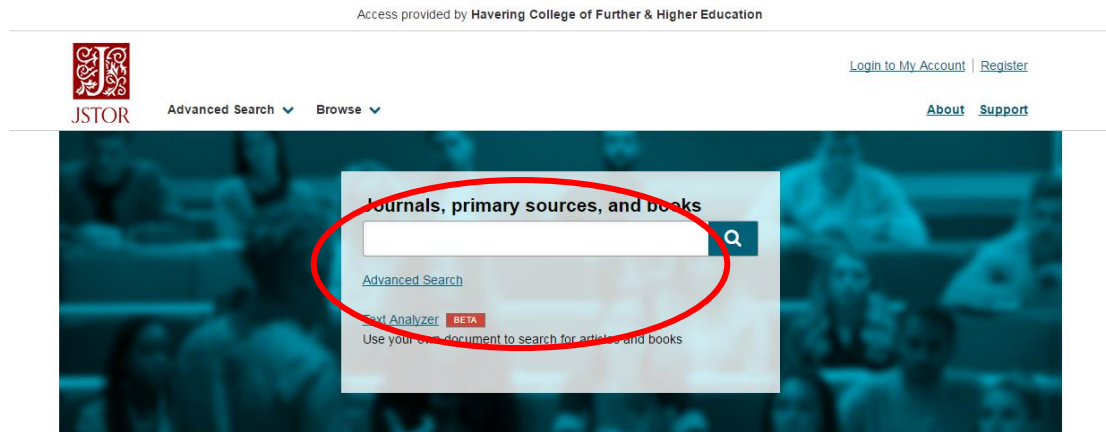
Access provided by Havering College of Further & Higher Education

JSTOR

Advanced Search Browse

Login to My Account | Register

About Support

Journals, primary sources, and books

Advanced Search

Text Analyzer BETA
Use your own document to search for articles and books